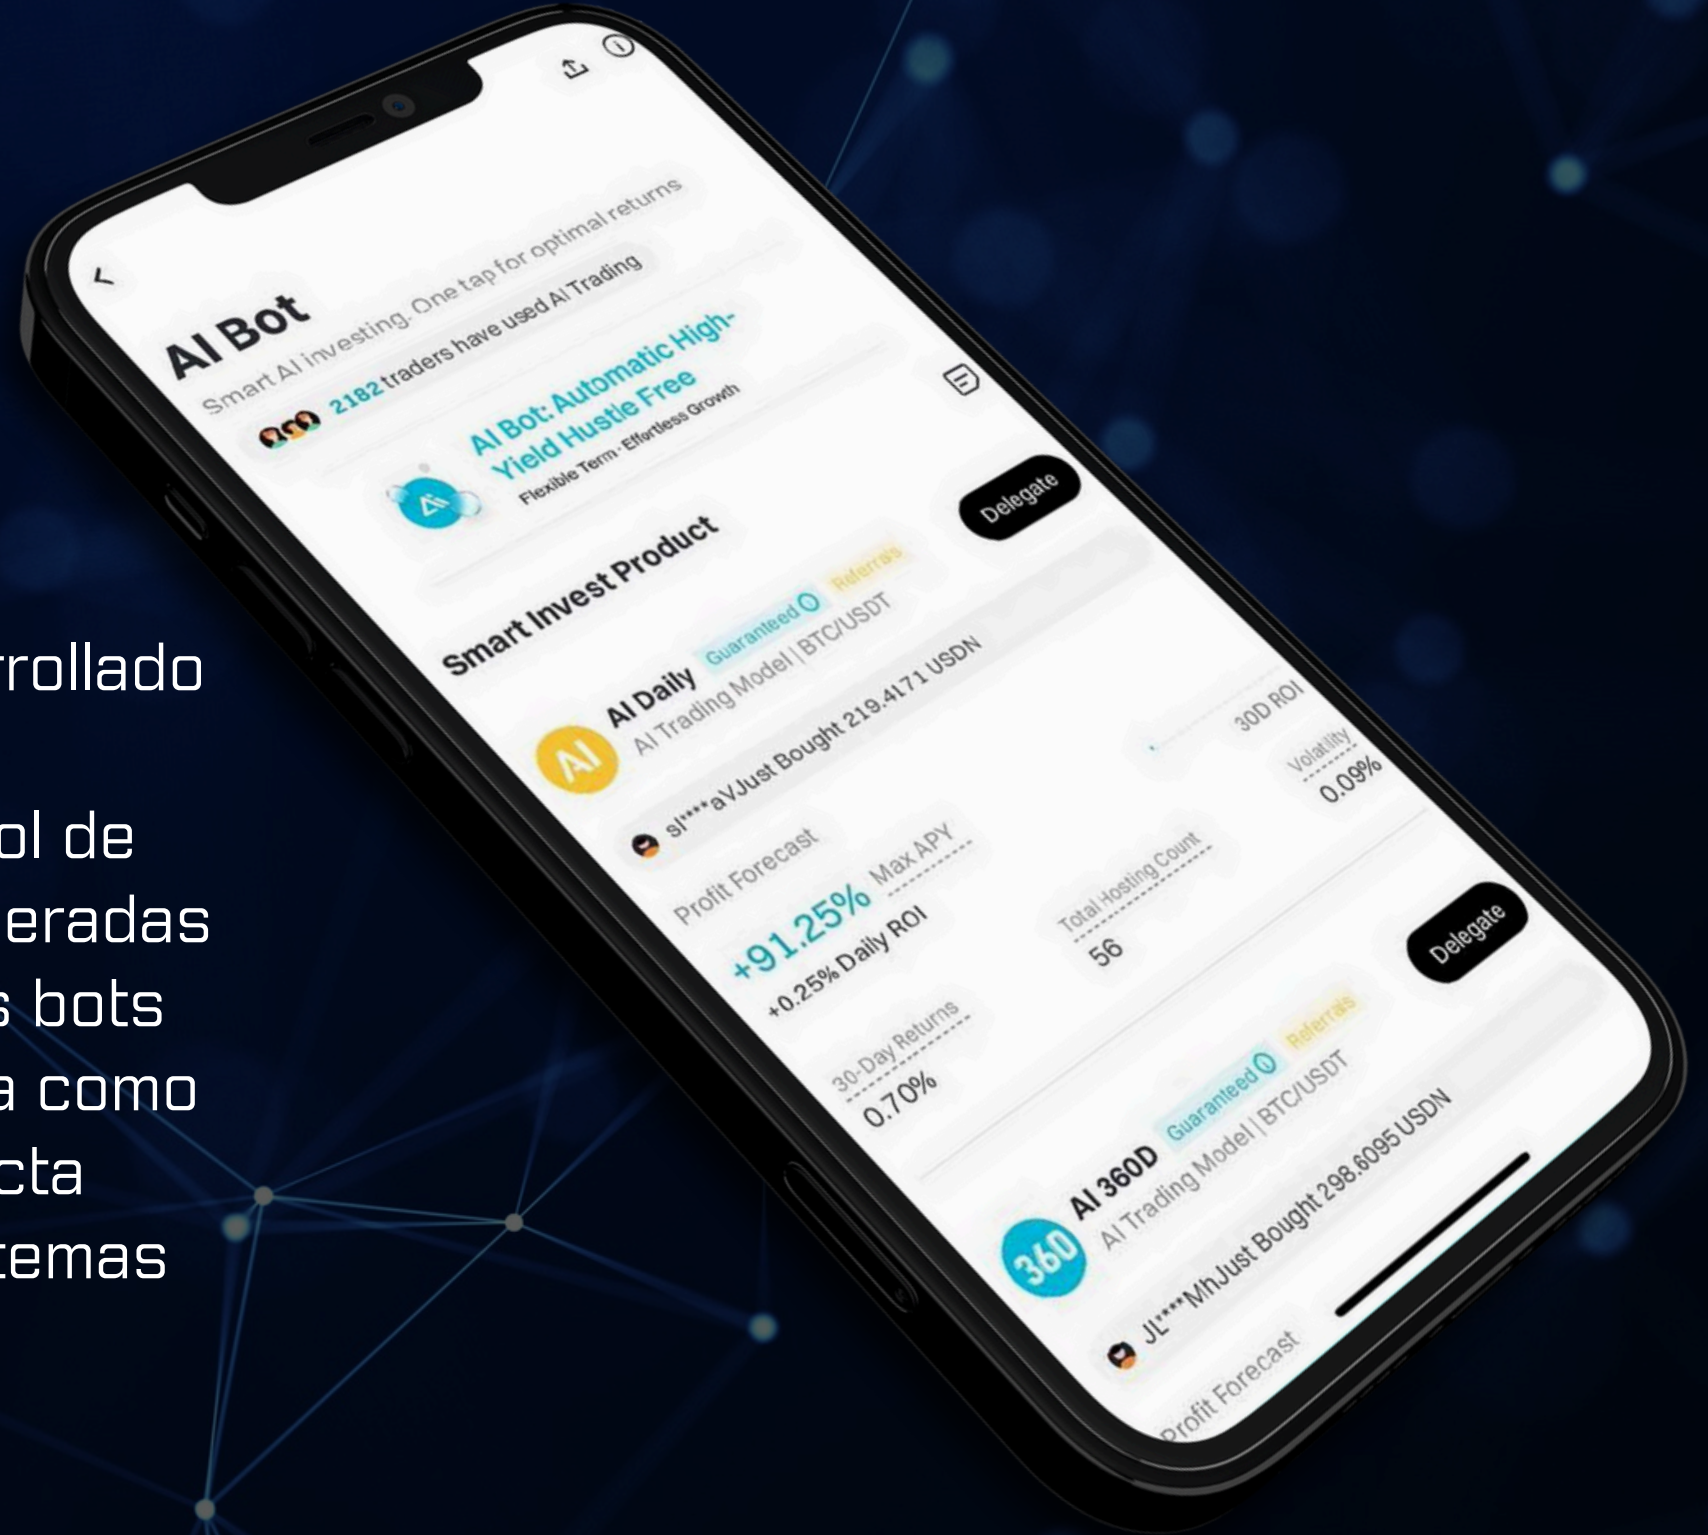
rrollado

ol de
eradas
s bots
a como
cta
temas

AI Bot
Smart AI investing. One tap for optimal returns
2182 traders have used AI Trading

AI Bot: Automatic High-Yield Hustle Free
Flexible Term · Effortless Growth

Smart Invest Product

AI Daily Guaranteed Referrals
AI Trading Model | BTC/USDT
Delegate
sl***aVJust Bought 219.4171 USDN
30D ROI
Volatility
0.09%
Profit Forecast
+91.25% Max APY
+0.25% Daily ROI
Total Hosting Count
56
30-Day Returns
0.70%

AI 360D Guaranteed Referrals
AI Trading Model | BTC/USDT
Delegate
JL***MhJust Bought 298.8095 USDN
Profit Forecast